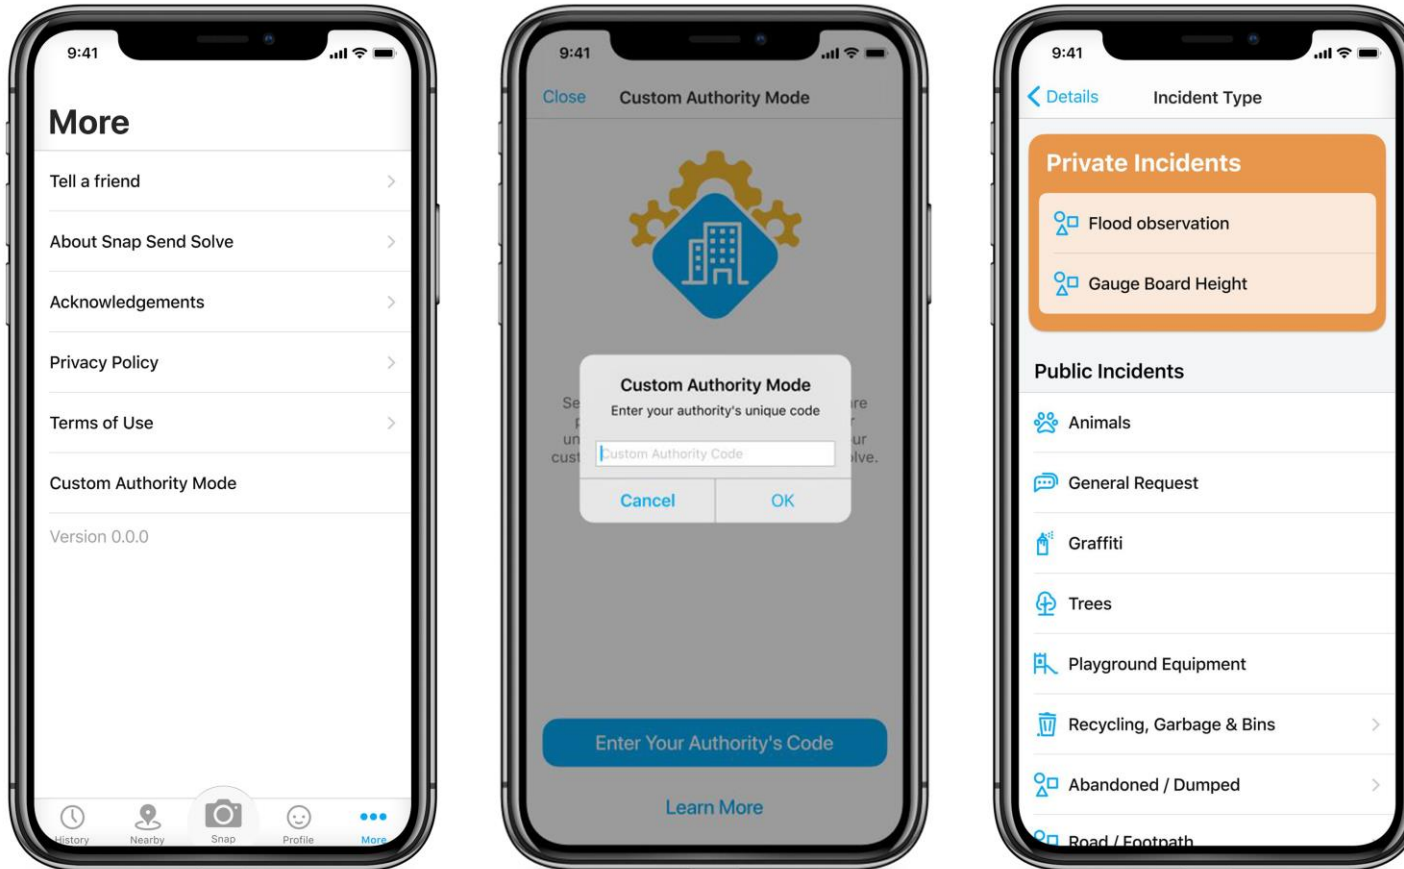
9:41

More

Tell a friend

About Snap Send Solve

Acknowledgements

Privacy Policy

Terms of Use

Custom Authority Mode

Version 0.0.0

History Nearby Snap Profile More

9:41

Close Custom Authority Mode

Se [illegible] re
un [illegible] ur
cust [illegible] lve.

Custom Authority Mode
Enter your authority's unique code

Custom Authority Code

Cancel OK

Enter Your Authority's Code

Learn More

9:41

Details Incident Type

Private Incidents

Flood observation

Gauge Board Height

Public Incidents

Animals

General Request

Graffiti

Trees

Playground Equipment

Recycling, Garbage & Bins

Abandoned / Dumped

Road / Footpath